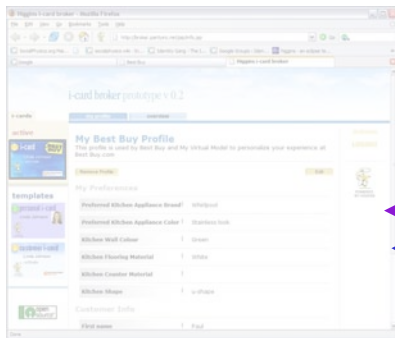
Higgins i-card broker - Mozilla Firefox
File Edit View History Bookmarks Tools Help

Google
Higgins i-card broker

i-card broker prototype v 0.2

i-cards
action
i-card
templates
personal i-card
personal i-card

My Best Buy Profile
This profile is used by Best Buy and My Virtual Model to personalize your experience at Best Buy.com

Remove Profile
Edit

My Preferences
Preferred Kitchen Appliance Brand? Whirlpool
Preferred Kitchen Appliance Color ? Stainless Steel
Kitchen Wall Colour ? Green
Kitchen Flooring Material ? White
Kitchen Counter Material ?
Kitchen Shape ? u-shape

Customer Info
First name ? Paul

Done